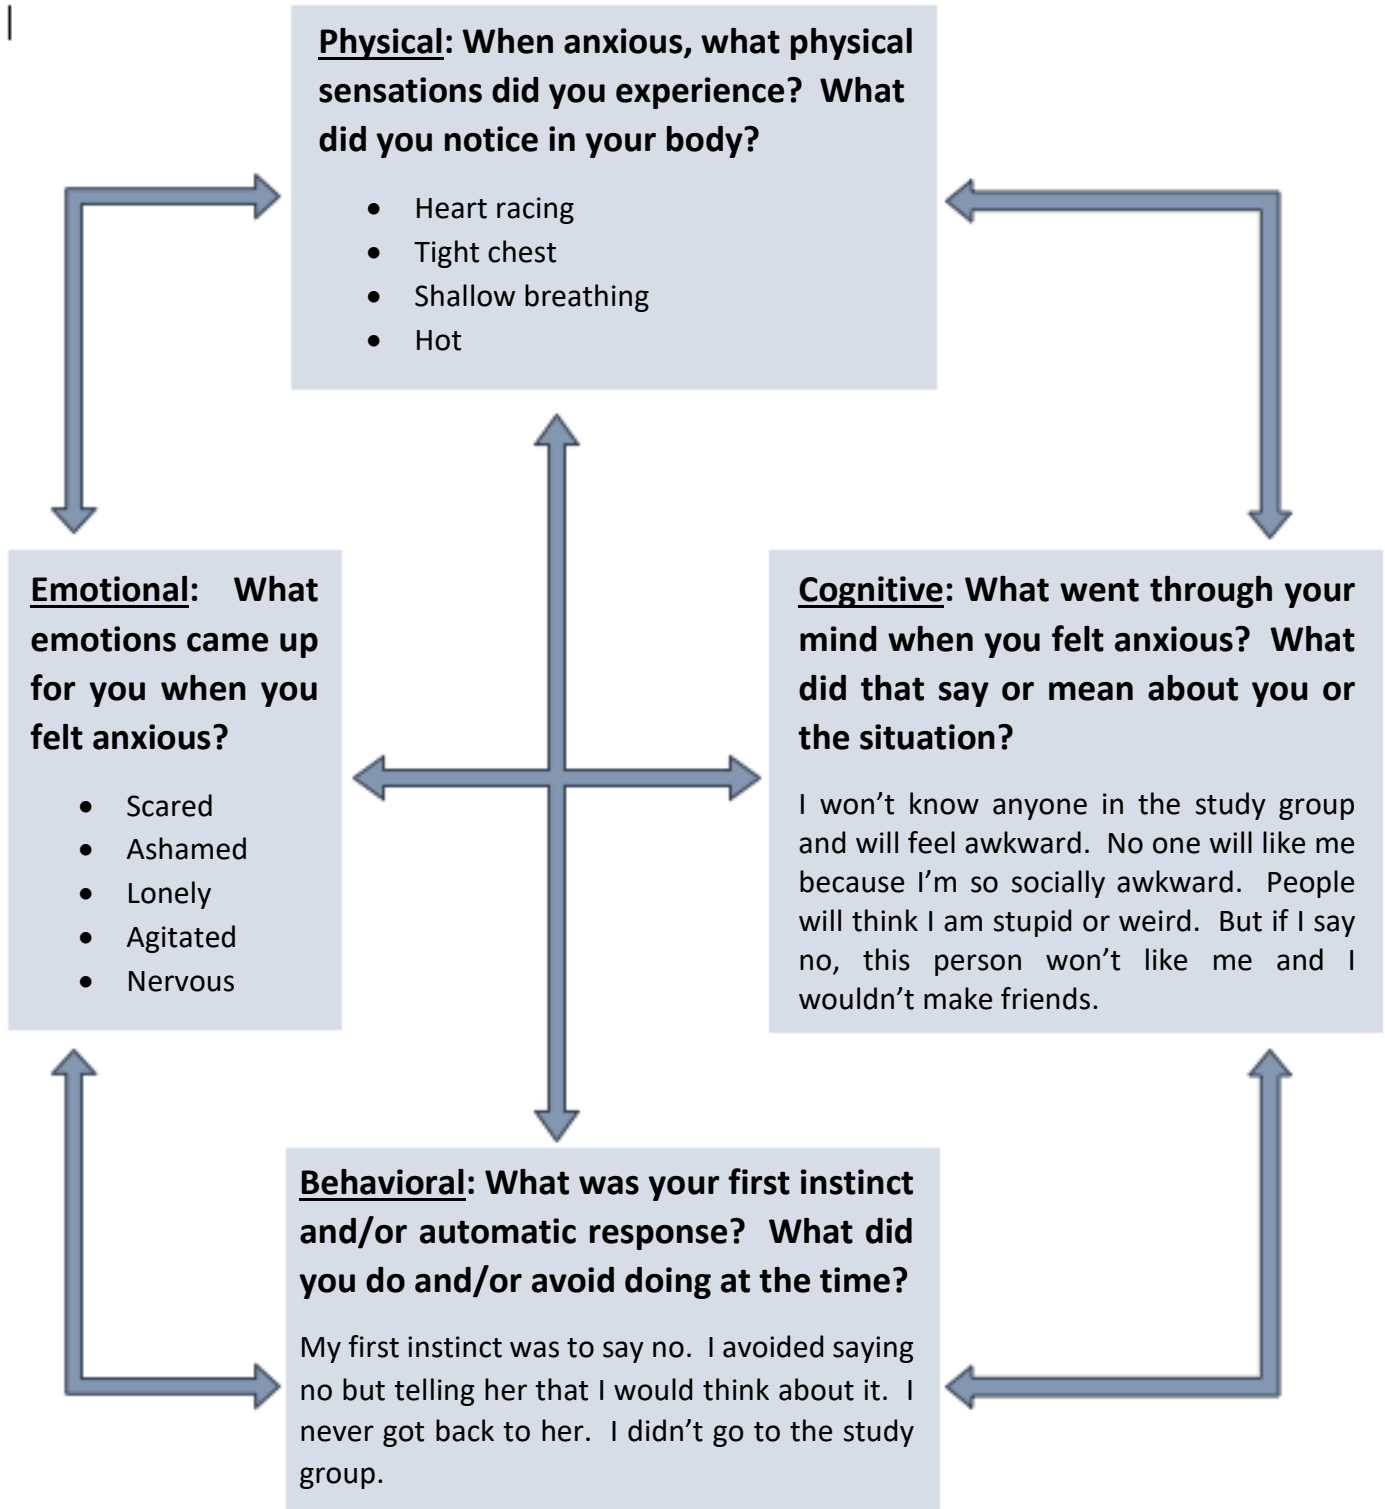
Physical: When anxious, what physical sensations did you experience? What did you notice in your body?

- Heart racing
- Tight chest
- Shallow breathing
- Hot

Emotional: What emotions came up for you when you felt anxious?

- Scared
- Ashamed
- Lonely
- Agitated
- Nervous

Cognitive: What went through your mind when you felt anxious? What did that say or mean about you or the situation?

I won't know anyone in the study group and will feel awkward. No one will like me because I'm so socially awkward. People will think I am stupid or weird. But if I say no, this person won't like me and I wouldn't make friends.

Behavioral: What was your first instinct and/or automatic response? What did you do and/or avoid doing at the time?

My first instinct was to say no. I avoided saying no but telling her that I would think about it. I never got back to her. I didn't go to the study group.